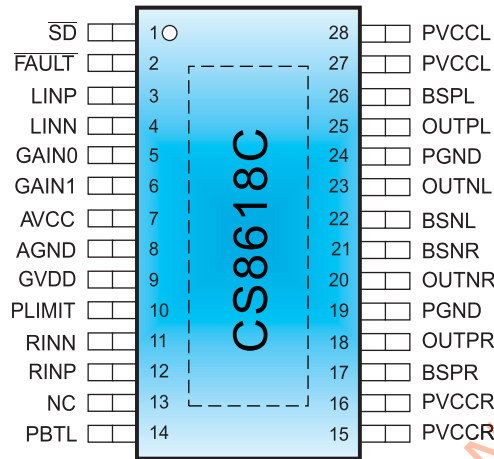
$\overline{SD}$ 1
$\overline{FAULT}$ 2
LINP 3
LINN 4
GAIN0 5
GAIN1 6
AVCC 7
AGND 8
GVDD 9
PLIMIT 10
RINN 11
RINP 12
NC 13
PBTL 14

CS8618C

28 PVCCL
27 PVCCL
26 BSPL
25 OUTPL
24 PGND
23 OUTNL
22 BSNL
21 BSNR
20 OUTNR
19 PGND
18 OUTPR
17 BSPR
16 PVCCR
15 PVCCR